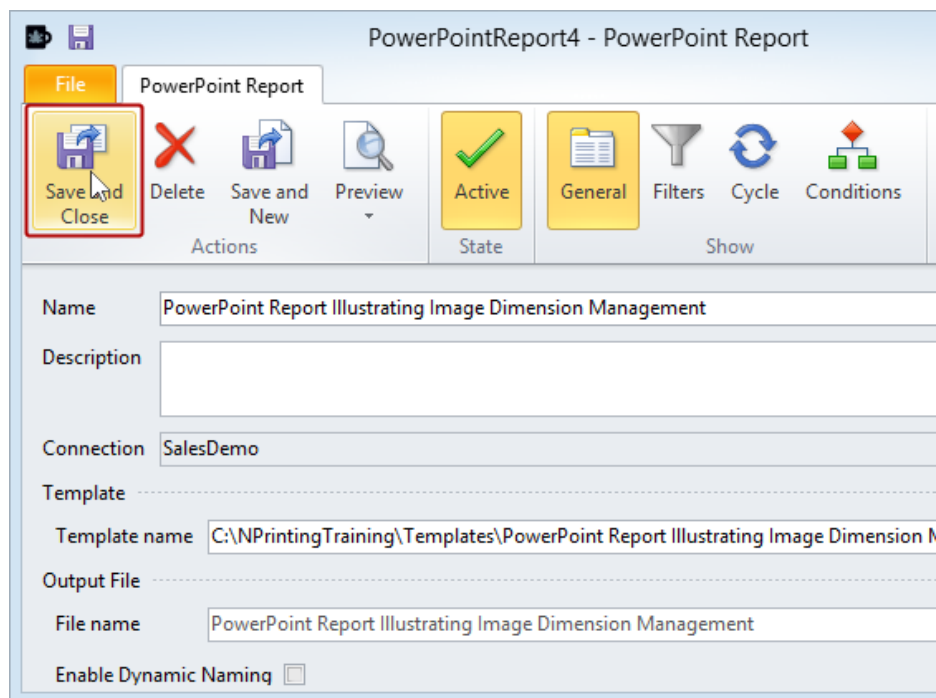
PowerPointReport4 - PowerPoint Report

File
PowerPoint Report

Save and Close
Delete
Save and New
Preview
Actions

Active
State

General
Filters
Cycle
Conditions
Show

Name PowerPoint Report Illustrating Image Dimension Management

Description

Connection SalesDemo

Template

Template name C:\NPrintingTraining\Templates\PowerPoint Report Illustrating Image Dimension M

Output File

File name PowerPoint Report Illustrating Image Dimension Management

Enable Dynamic Naming